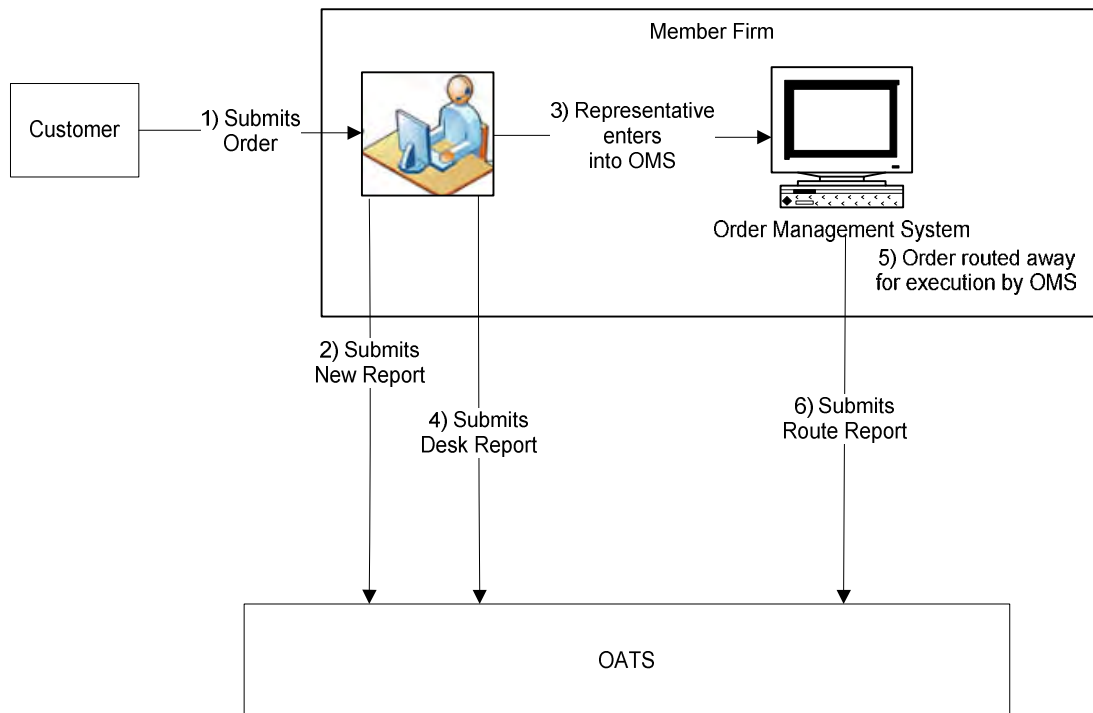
Member Firm

Customer

1) Submits Order

3) Representative enters into OMS

Order Management System

5) Order routed away for execution by OMS

2) Submits New Report

4) Submits Desk Report

6) Submits Route Report

OATS